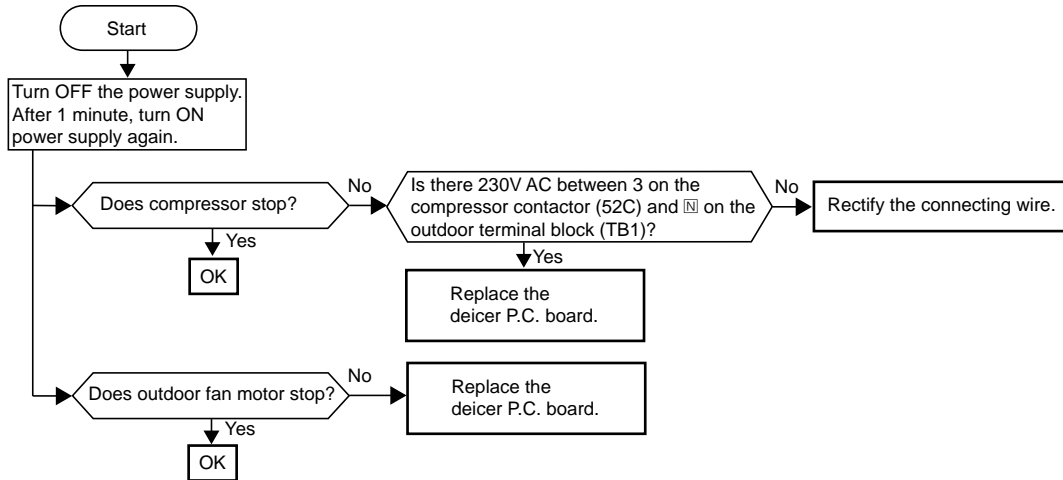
Start

Turn OFF the power supply. After 1 minute, turn ON power supply again.

Does compressor stop?

No

Is there 230V AC between 3 on the compressor contactor (52C) and Ⓝ on the outdoor terminal block (TB1)?

No

Rectify the connecting wire.

Yes

OK

Yes

Replace the deicer P.C. board.

Does outdoor fan motor stop?

No

Replace the deicer P.C. board.

Yes

OK